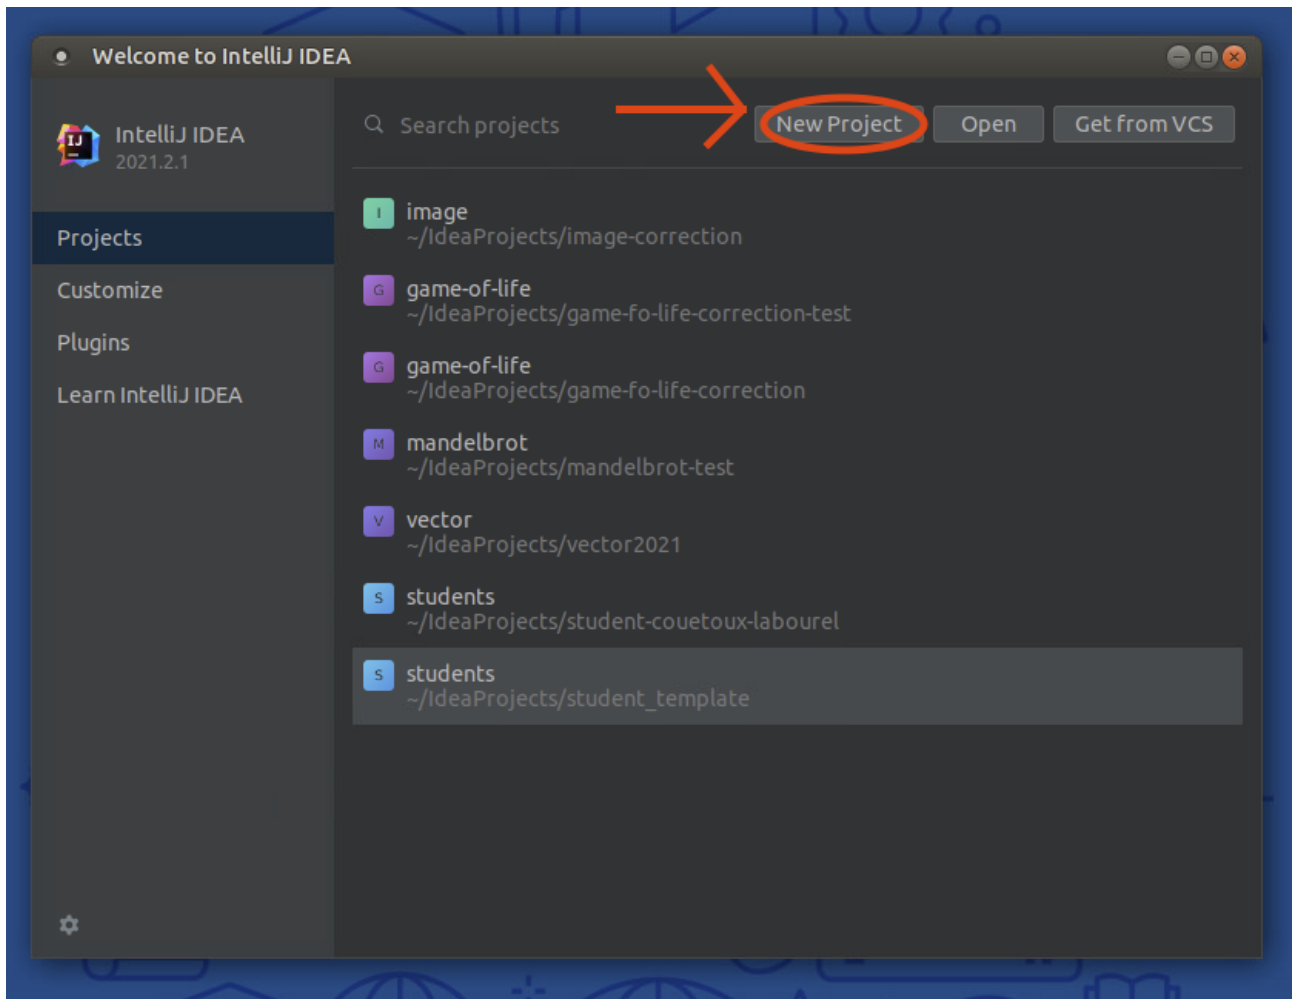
Welcome to IntelliJ IDEA

IJ

IntelliJ IDEA
2021.2.1

Projects
Customize
Plugins
Learn IntelliJ IDEA

Search projects

New Project
Open
Get from VCS

I image
~/IdeaProjects/image-correction

G game-of-life
~/IdeaProjects/game-fo-life-correction-test

G game-of-life
~/IdeaProjects/game-fo-life-correction

M mandelbrot
~/IdeaProjects/mandelbrot-test

V vector
~/IdeaProjects/vector2021

S students
~/IdeaProjects/student-couetoux-labourel

S students
~/IdeaProjects/student_template